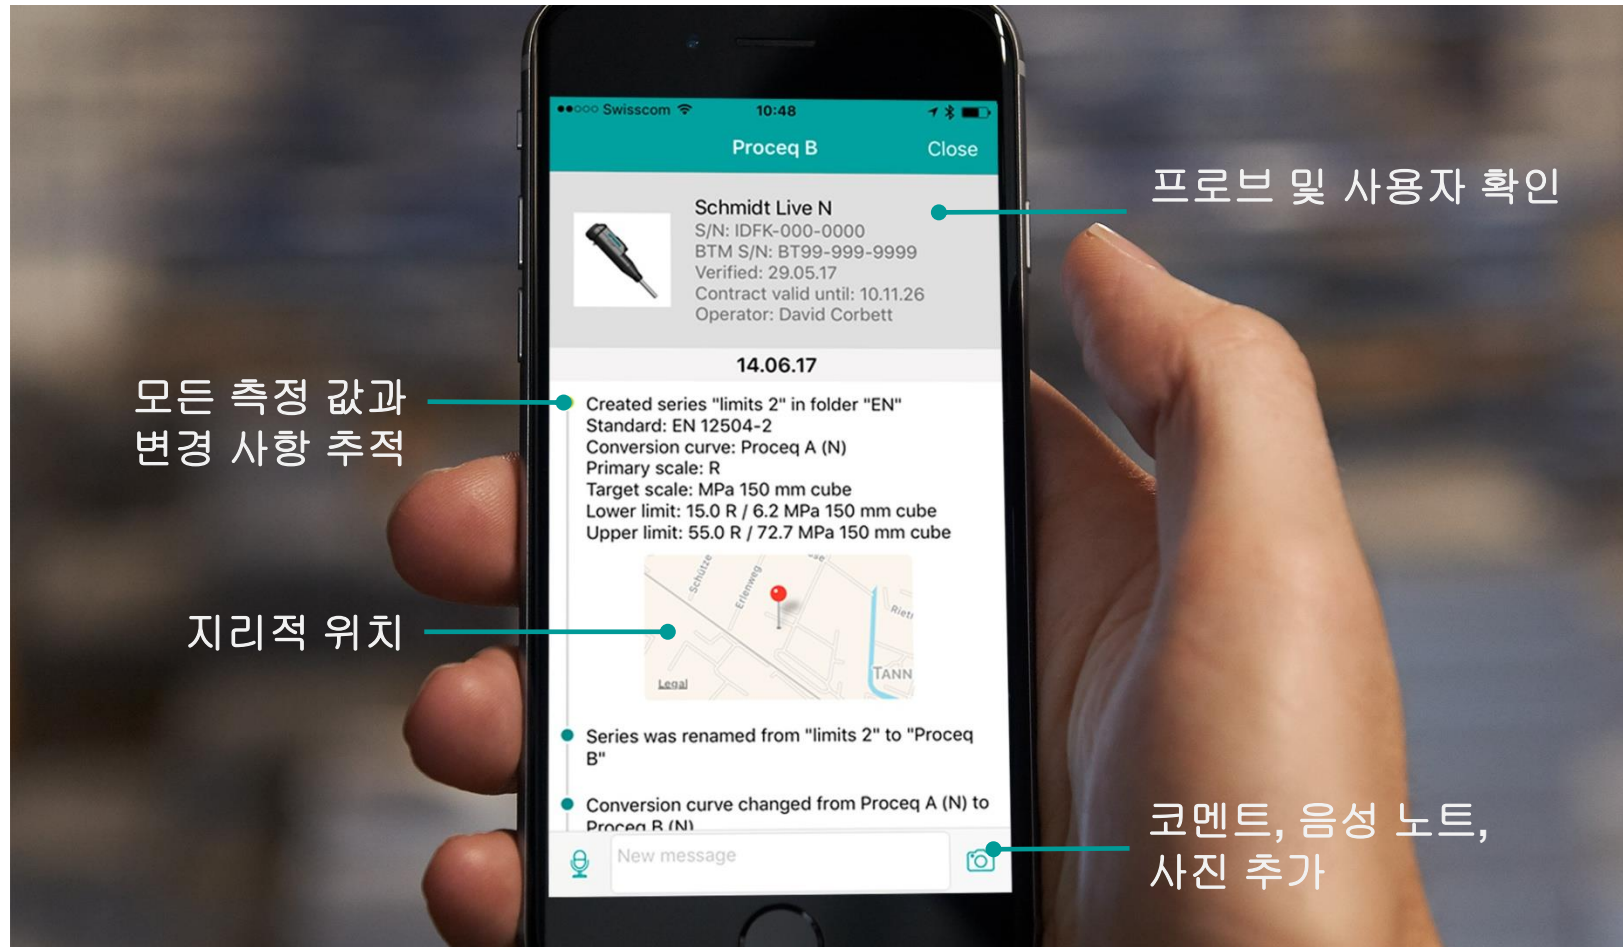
●●○○○ Swisscom 10:48

Proceq B Close

Schmidt Live N
S/N: IDFK-000-0000
BTM S/N: BT99-999-9999
Verified: 29.05.17
Contract valid until: 10.11.26
Operator: David Corbett

프로브 및 사용자 확인

14.06.17

모든 측정 값과 변경 사항 추적

Created series "limits 2" in folder "EN"
Standard: EN 12504-2
Conversion curve: Proceq A (N)
Primary scale: R
Target scale: MPa 150 mm cube
Lower limit: 15.0 R / 6.2 MPa 150 mm cube
Upper limit: 55.0 R / 72.7 MPa 150 mm cube

Schütze Erlenweg Riet TANN Legal

지리적 위치

Series was renamed from "limits 2" to "Proceq B"

Conversion curve changed from Proceq A (N) to Proceq B (N)

New message

코멘트, 음성 노트, 사진 추가